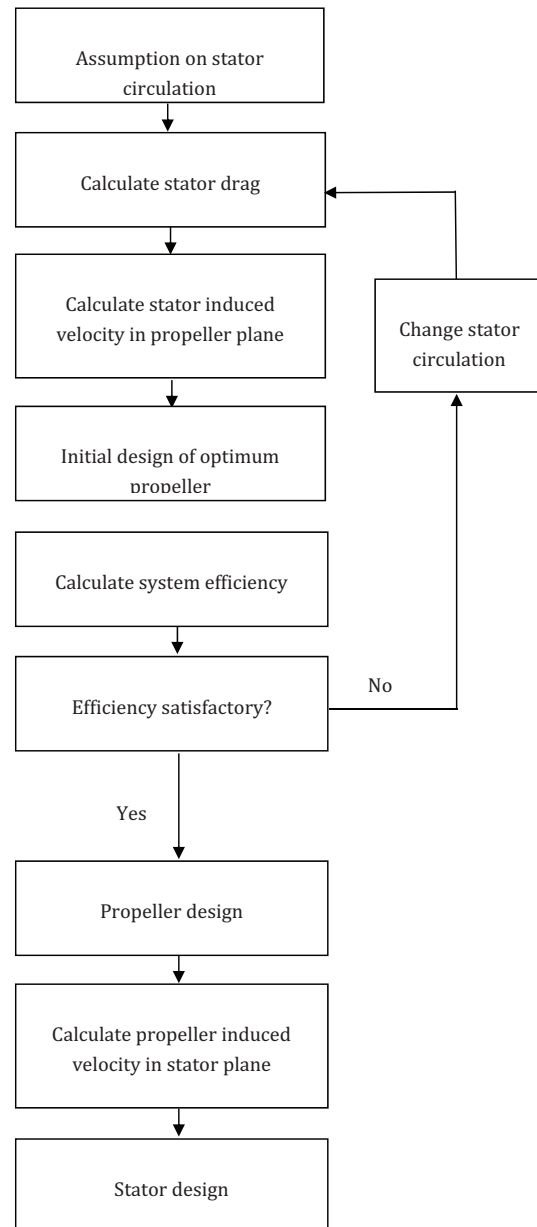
Assumption on stator circulation

Calculate stator drag

Calculate stator induced velocity in propeller plane

Change stator circulation

Initial design of optimum propeller

Calculate system efficiency

Efficiency satisfactory?

No

Yes

Propeller design

Calculate propeller induced velocity in stator plane

Stator design